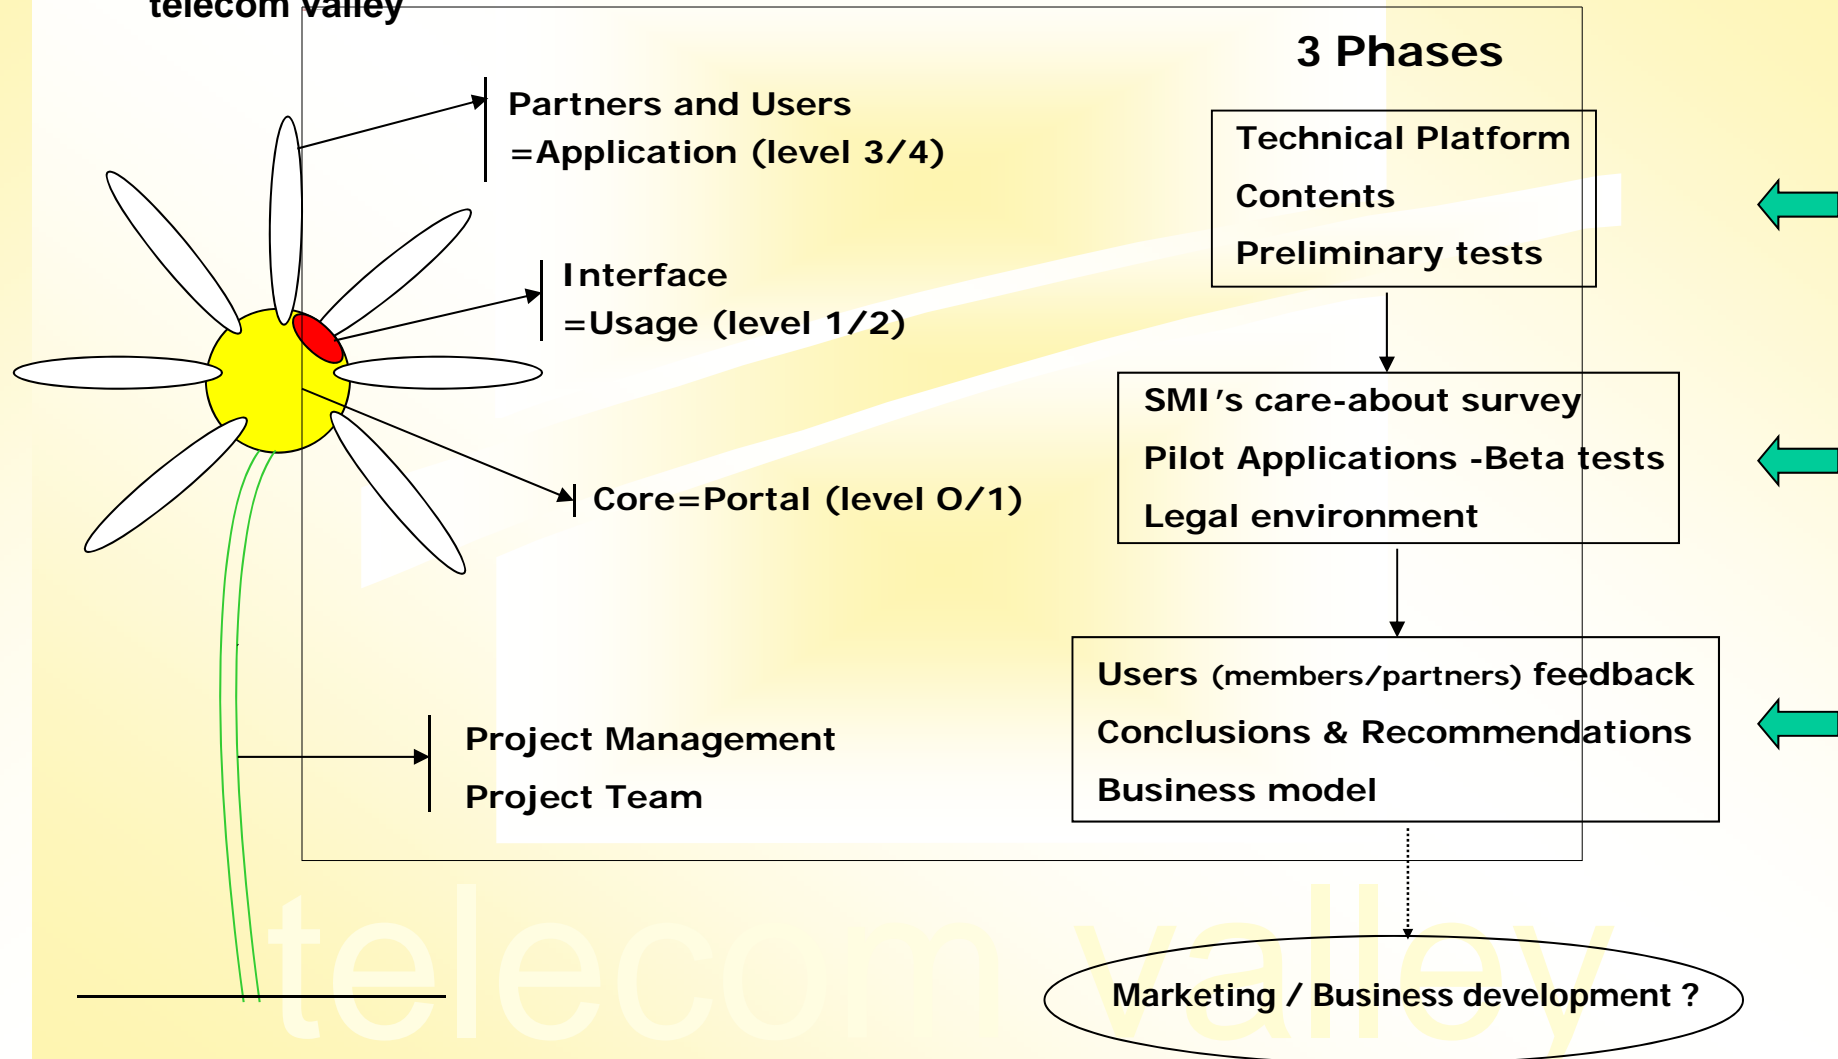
telecom valley

3 Phases

Partners and Users
=Application (level 3/4)

Interface
=Usage (level 1/2)

Core=Portal (level 0/1)

Project Management
Project Team

Technical Platform
Contents
Preliminary tests

SMI's care-about survey
Pilot Applications -Beta tests
Legal environment

Users (members/partners) feedback
Conclusions & Recommendations
Business model

Marketing / Business development ?

telecom valley